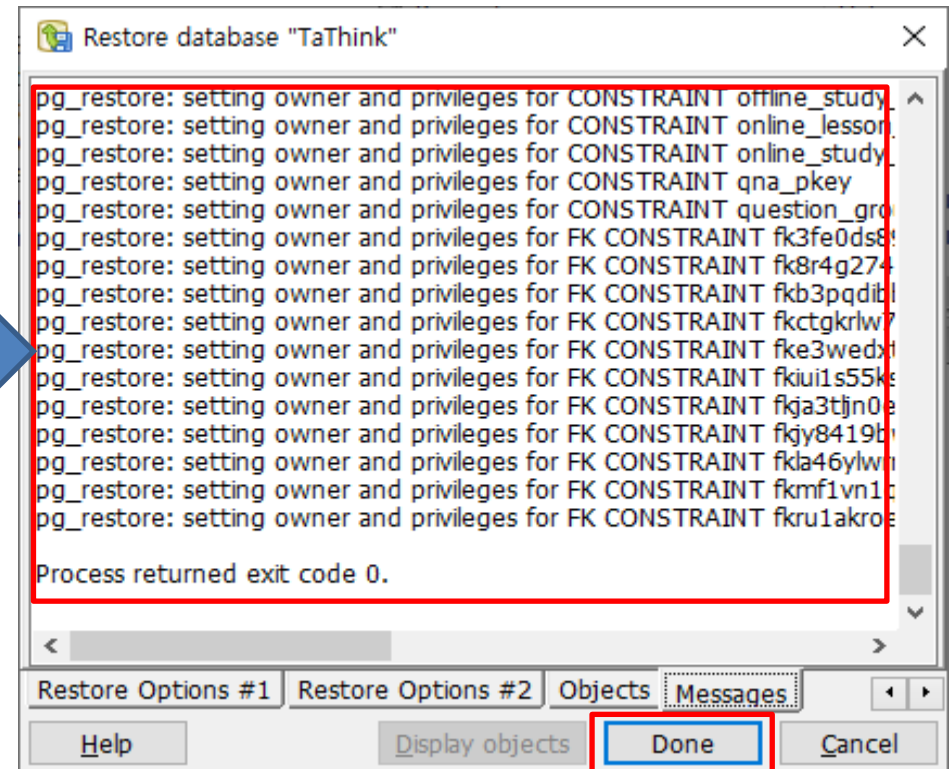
Restore database "TaThink"

pg_restore: setting owner and privileges for CONSTRAINT offline_study_
pg_restore: setting owner and privileges for CONSTRAINT online_lesson_
pg_restore: setting owner and privileges for CONSTRAINT online_study_
pg_restore: setting owner and privileges for CONSTRAINT qna_pkey
pg_restore: setting owner and privileges for CONSTRAINT question_gro
pg_restore: setting owner and privileges for FK CONSTRAINT fk3fe0ds8
pg_restore: setting owner and privileges for FK CONSTRAINT fk8r4g274
pg_restore: setting owner and privileges for FK CONSTRAINT fkb3pqdibl
pg_restore: setting owner and privileges for FK CONSTRAINT fkctgkrlw7
pg_restore: setting owner and privileges for FK CONSTRAINT fke3wedx
pg_restore: setting owner and privileges for FK CONSTRAINT fkiui1s55k
pg_restore: setting owner and privileges for FK CONSTRAINT fkja3tljn0e
pg_restore: setting owner and privileges for FK CONSTRAINT fkjy8419b
pg_restore: setting owner and privileges for FK CONSTRAINT fkla46ylw
pg_restore: setting owner and privileges for FK CONSTRAINT fkmf1vn1
pg_restore: setting owner and privileges for FK CONSTRAINT fkru1akro

Process returned exit code 0.

Restore Options #1 | Restore Options #2 | Objects | Messages

Help | Display objects | Done | Cancel